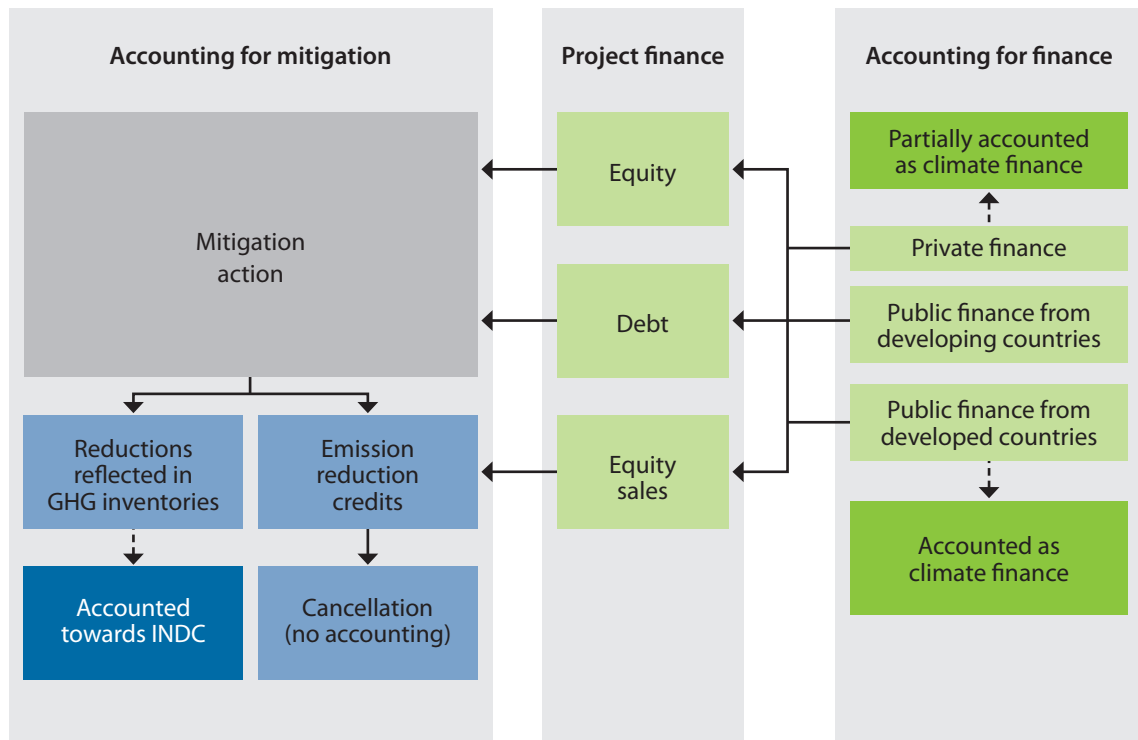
Accounting for mitigation

Mitigation action

Reductions reflected in GHG inventories

Emission reduction credits

Accounted towards INDC

Cancellation (no accounting)

Project finance

Equity

Debt

Equity sales

Accounting for finance

Partially accounted as climate finance

Private finance

Public finance from developing countries

Public finance from developed countries

Accounted as climate finance